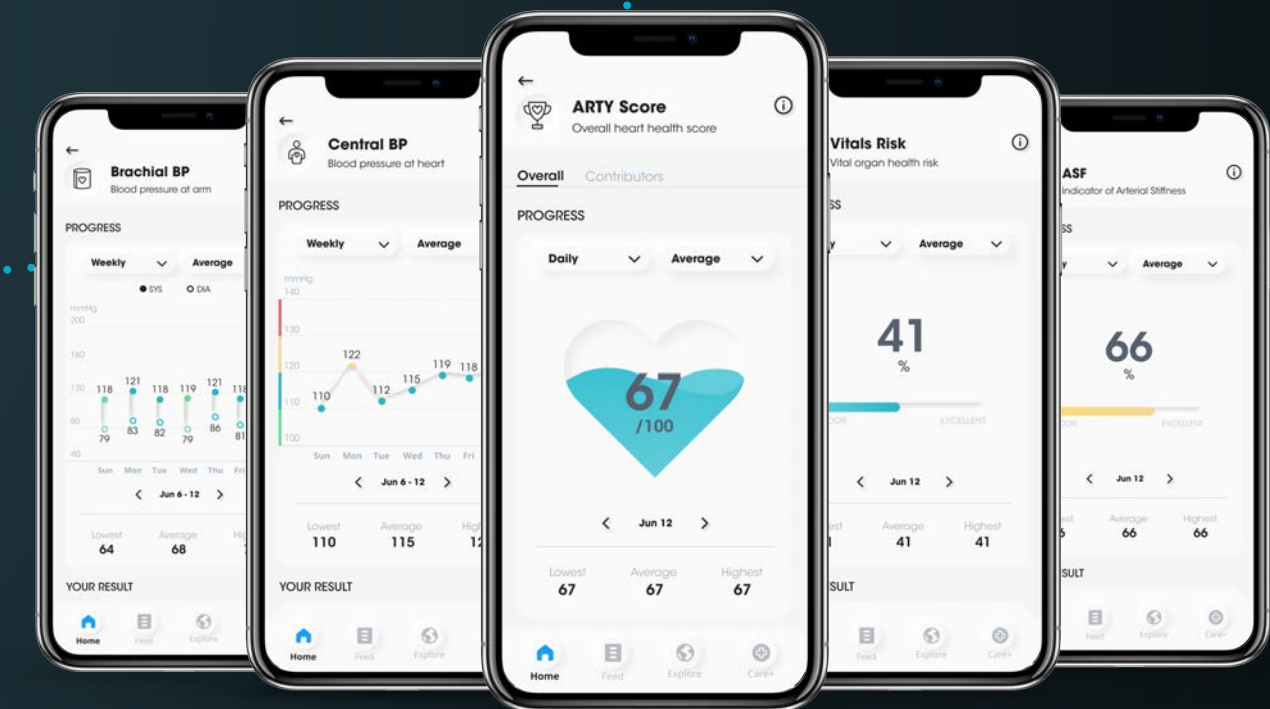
Brachial BP
Blood pressure at arm

PROGRESS

Weekly
Average

SYS
DIA

mmHg
200
160
120
80
40

118
79
121
83
118
82
119
79
121
86
118
81

Sun Mon Tue Wed Thu Fri

Jun 6 - 12

Lowest
64
Average
68

YOUR RESULT

Home
Feed
Explore

Central BP
Blood pressure at heart

PROGRESS

Weekly
Average

mmHg
140
130
120
110
100

110
122
112
115
119
118

Sun Mon Tue Wed Thu Fri

Jun 6 - 12

Lowest
110
Average
115
High
12

YOUR RESULT

Home
Feed
Explore

ARTY Score
Overall heart health score

Overall
Contributors

PROGRESS

Daily
Average

67
/100

Jun 12

Lowest
67
Average
67
Highest
67

Home
Feed
Explore
Care+

Vitals Risk
Vital organ health risk

SS

Average

41
%

OOR
EXCELLENT

Jun 12

est
Average
41
Highest
41

SULT

Feed
Explore
Care+

ASF
Indicator of Arterial Stiffness

SS

Average

66
%

OOR
EXCELLENT

Jun 12

st
Average
66
Highest
66

SULT

Feed
Explore
Care+